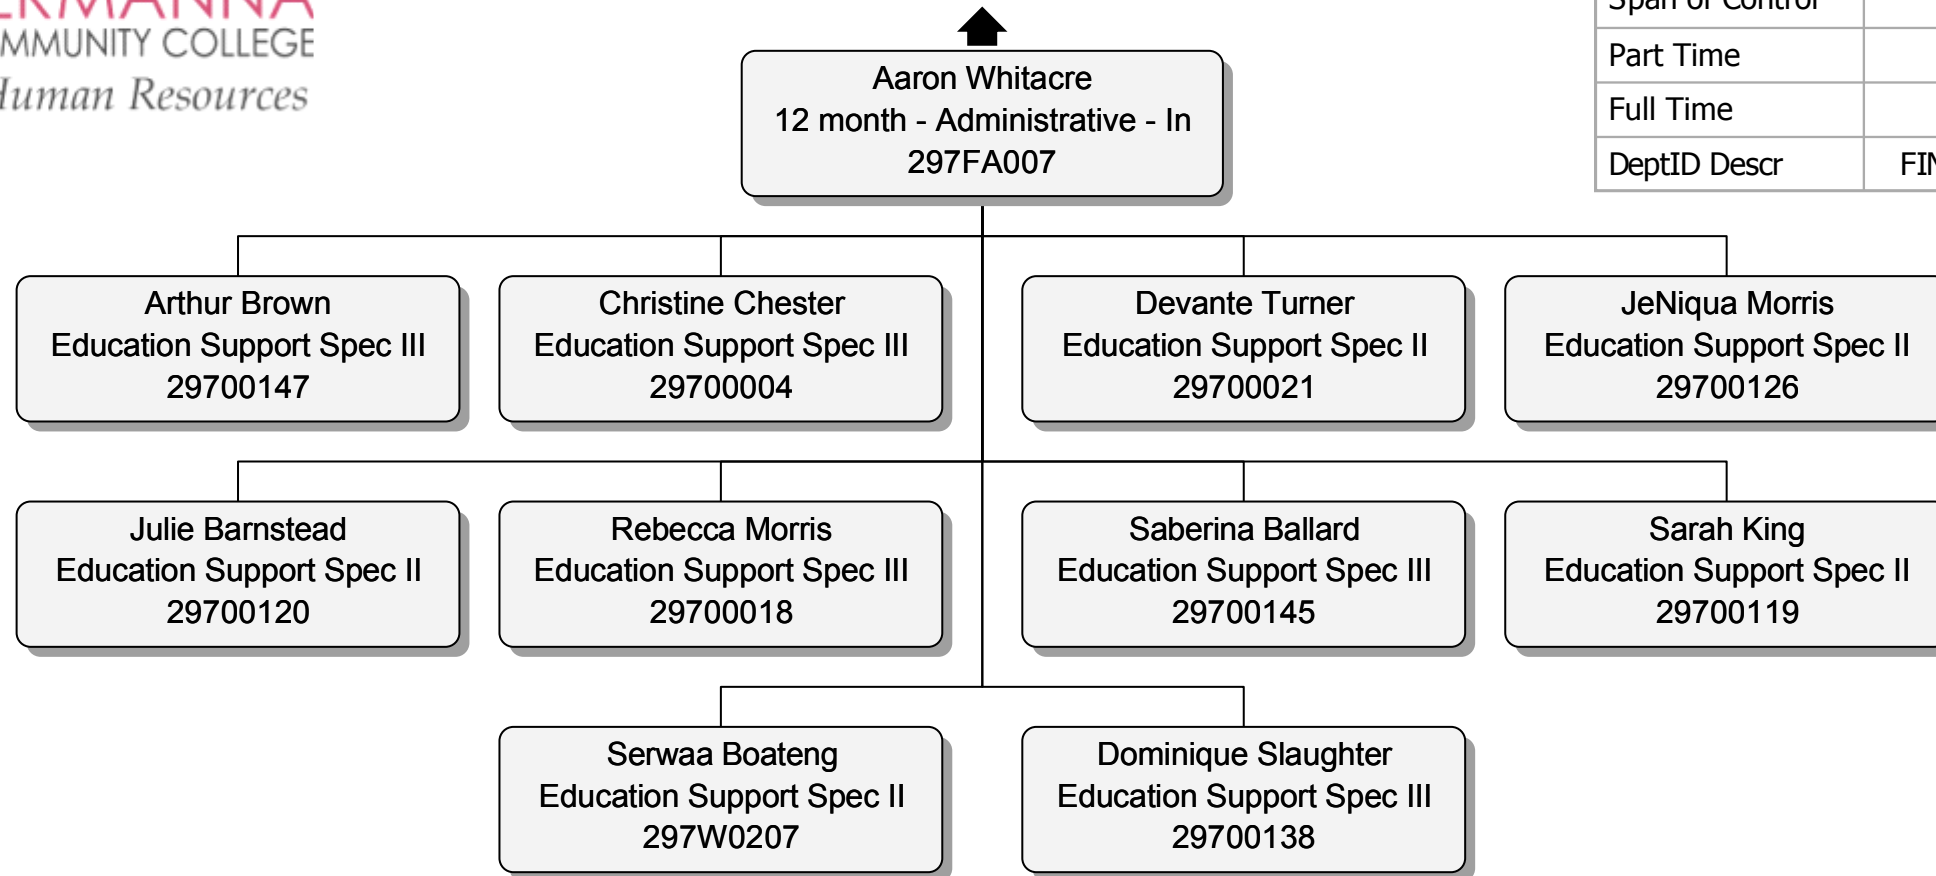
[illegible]
MMUNITY COLLEGE
Iuman Resources

| Span of Control | |
|---|---|
| Part Time | |
| Full Time | |
| DeptID Descr | FI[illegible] |

Aaron Whitacre
12 month - Administrative - In
297FA007

Arthur Brown
Education Support Spec III
29700147

Christine Chester
Education Support Spec III
29700004

Devante Turner
Education Support Spec II
29700021

JeNiqua Morris
Education Support Spec II
29700126

Julie Barnstead
Education Support Spec II
29700120

Rebecca Morris
Education Support Spec III
29700018

Saberina Ballard
Education Support Spec III
29700145

Sarah King
Education Support Spec II
29700119

Serwaa Boateng
Education Support Spec II
297W0207

Dominique Slaughter
Education Support Spec III
29700138